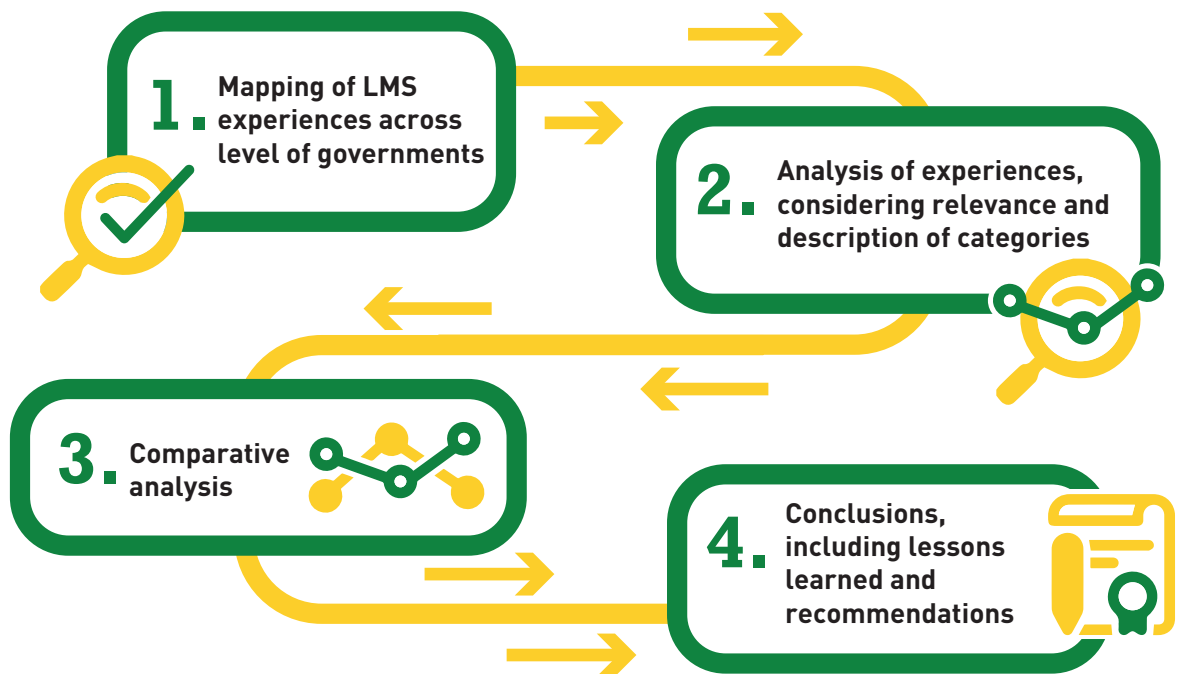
1. Mapping of LMS experiences across level of governments

2. Analysis of experiences, considering relevance and description of categories

3. Comparative analysis

4. Conclusions, including lessons learned and recommendations